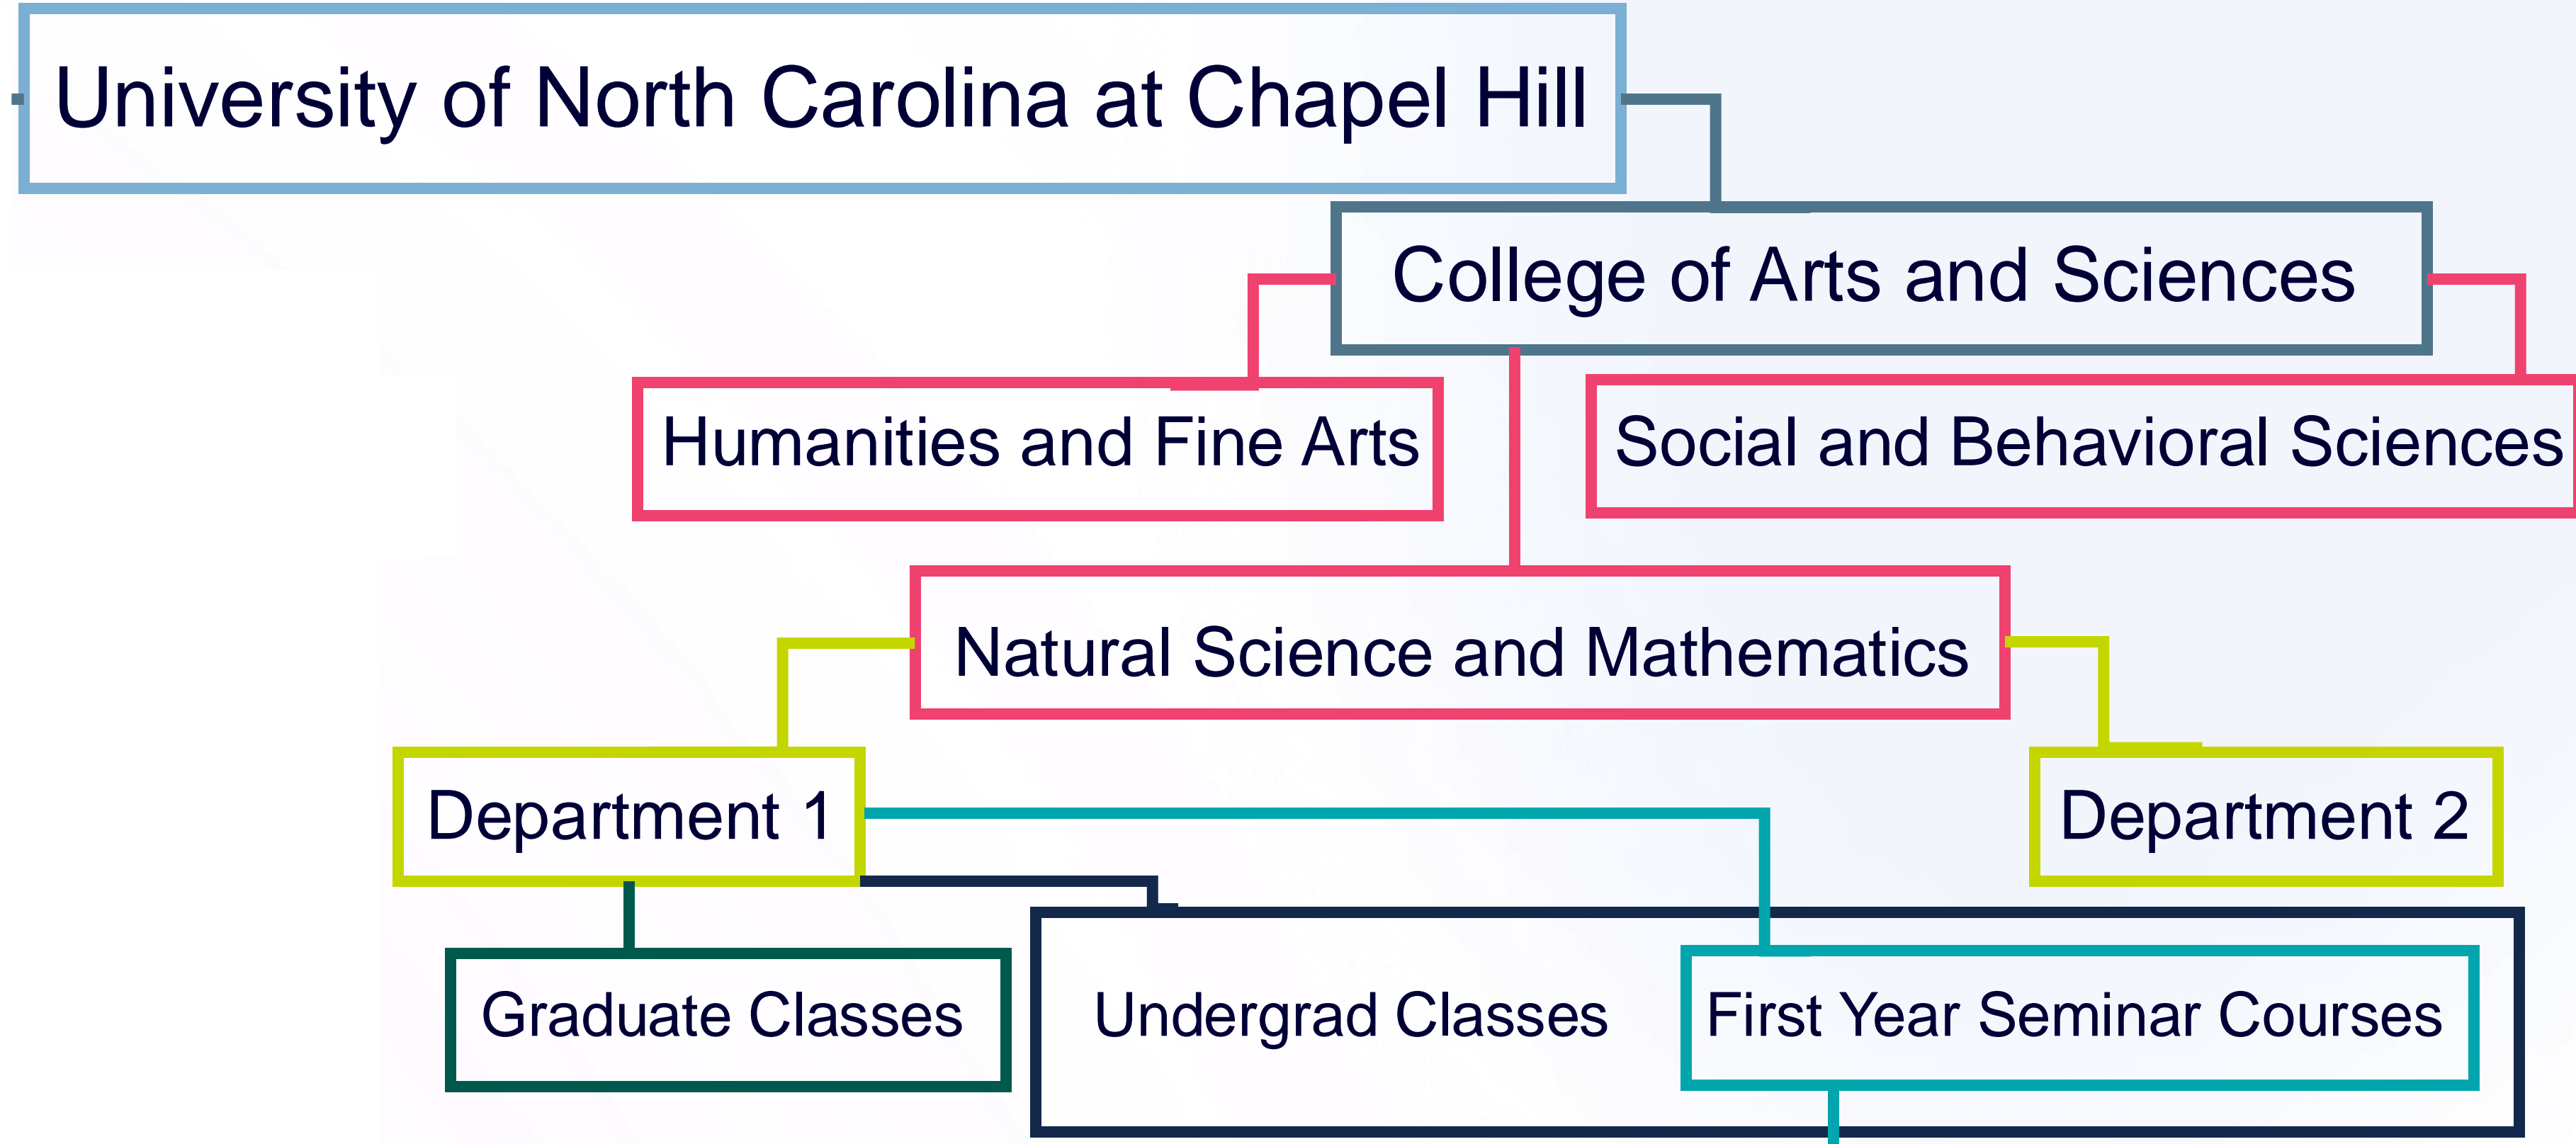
University of North Carolina at Chapel Hill

College of Arts and Sciences

Humanities and Fine Arts

Social and Behavioral Sciences

Natural Science and Mathematics

Department 1

Department 2

Graduate Classes

Undergrad Classes

First Year Seminar Courses